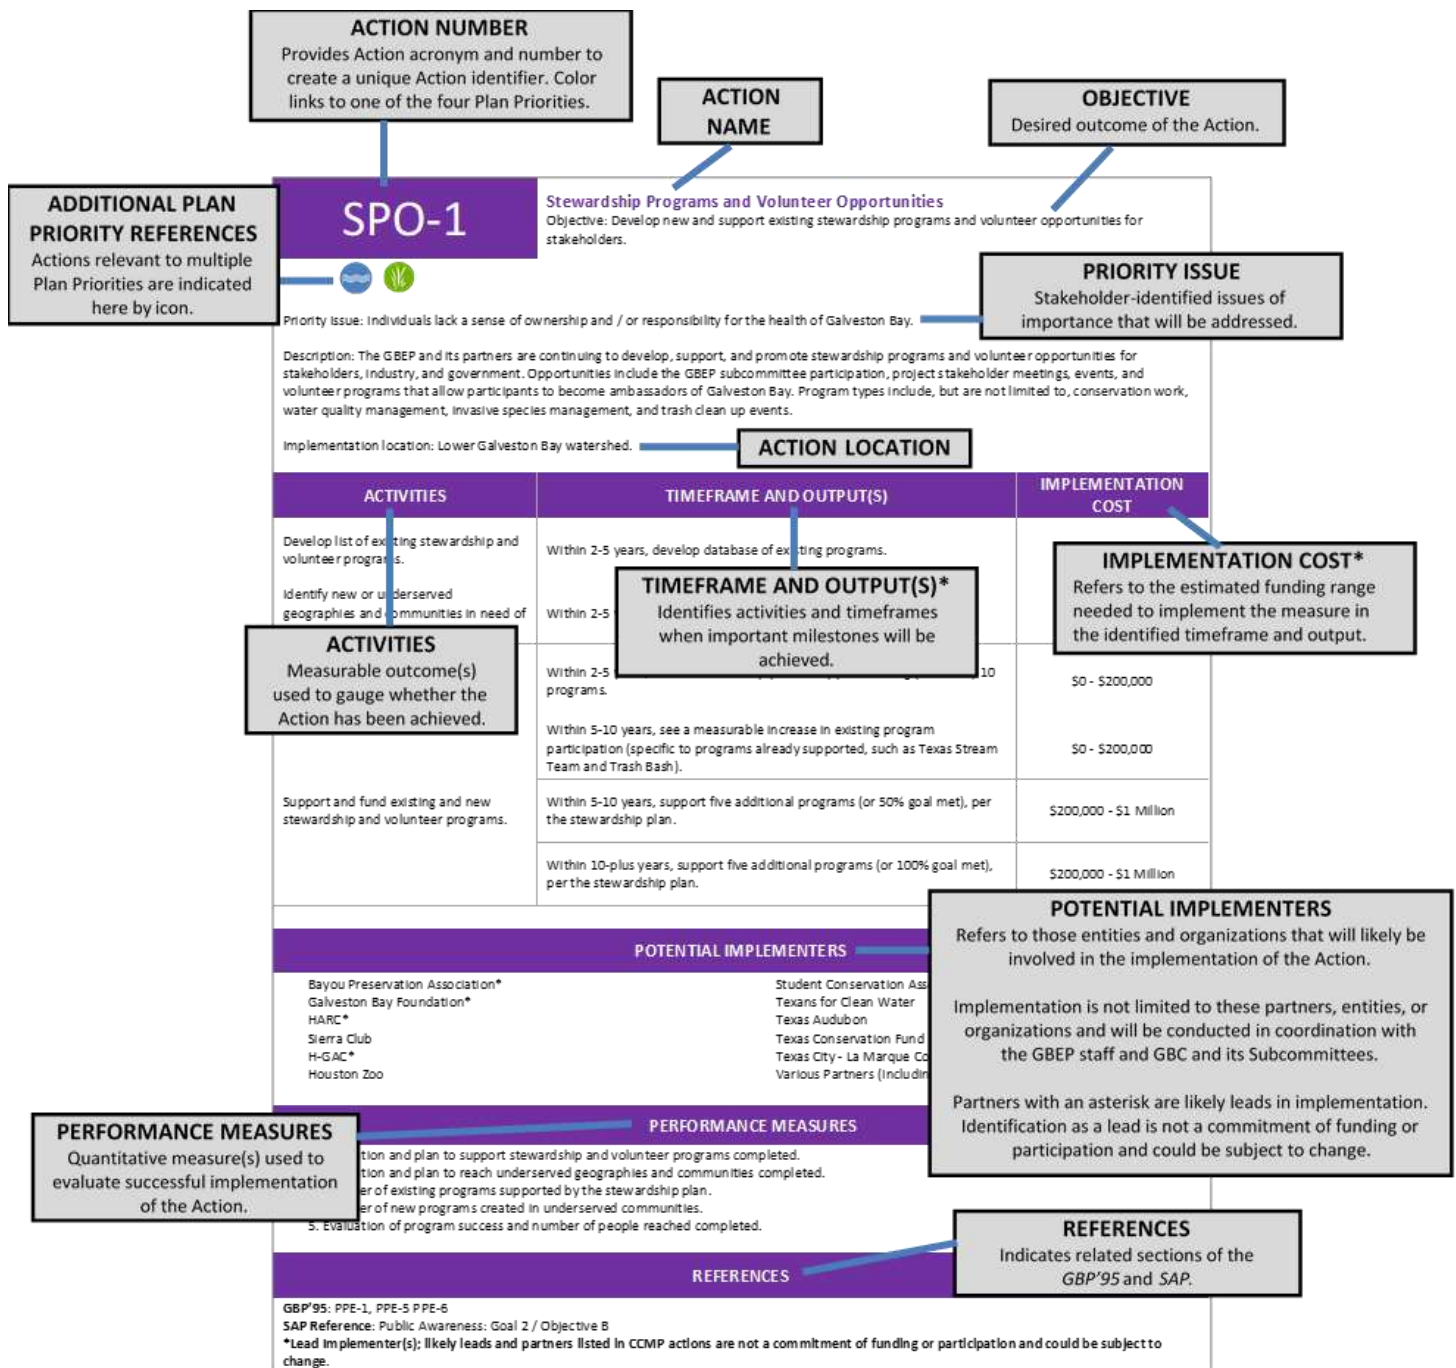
ACTION NUMBER
Provides Action acronym and number to create a unique Action identifier. Color links to one of the four Plan Priorities.

ACTION NAME

OBJECTIVE
Desired outcome of the Action.

ADDITIONAL PLAN PRIORITY REFERENCES
Actions relevant to multiple Plan Priorities are indicated here by icon.

SPO-1

Stewardship Programs and Volunteer Opportunities
Objective: Develop new and support existing stewardship programs and volunteer opportunities for stakeholders.

PRIORITY ISSUE
Stakeholder-identified issues of importance that will be addressed.

Priority Issue: Individuals lack a sense of ownership and / or responsibility for the health of Galveston Bay.

Description: The GBEP and its partners are continuing to develop, support, and promote stewardship programs and volunteer opportunities for stakeholders, industry, and government. Opportunities include the GBEP subcommittee participation, project stakeholder meetings, events, and volunteer programs that allow participants to become ambassadors of Galveston Bay. Program types include, but are not limited to, conservation work, water quality management, invasive species management, and trash clean up events.

Implementation location: Lower Galveston Bay watershed.

ACTION LOCATION

| ACTIVITIES | TIMEFRAME AND OUTPUT(S) | IMPLEMENTATION COST |
|---|---|---|
| Develop list of ex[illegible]ting stewardship and volunteer progra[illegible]s. | Within 2-5 years, develop database of ex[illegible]ting programs. | |
| Identify new or u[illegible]derserved geographies and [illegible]ommunities in need of | Within 2-5 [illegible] | |
| | Within 2-5 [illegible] 10 programs. | \$0 - \$200,000 |
| | Within 5-10 years, see a measurable increase in existing program participation (specific to programs already supported, such as Texas Stream Team and Trash Bash). | \$0 - \$200,000 |
| Support and fund existing and new stewardship and volunteer programs. | Within 5-10 years, support five additional programs (or 50% goal met), per the stewardship plan. | \$200,000 - \$1 Million |
| | Within 10-plus years, support five additional programs (or 100% goal met), per the stewardship plan. | \$200,000 - \$1 Million |

IMPLEMENTATION COST*
Refers to the estimated funding range needed to implement the measure in the identified timeframe and output.

TIMEFRAME AND OUTPUT(S)*
Identifies activities and timeframes when important milestones will be achieved.

ACTIVITIES
Measurable outcome(s) used to gauge whether the Action has been achieved.

POTENTIAL IMPLEMENTERS
Bayou Preservation Association*
Galveston Bay Foundation*
HARC*
Sierra Club
H-GAC*
Houston Zoo
Student Conservation As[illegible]
Texans for Clean Water
Texas Audubon
Texas Conservation Fund
Texas City - La Marque C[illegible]
Various Partners (Includin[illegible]

POTENTIAL IMPLEMENTERS
Refers to those entities and organizations that will likely be involved in the implementation of the Action.

Implementation is not limited to these partners, entities, or organizations and will be conducted in coordination with the GBEP staff and GBC and its Subcommittees.

Partners with an asterisk are likely leads in implementation. Identification as a lead is not a commitment of funding or participation and could be subject to change.

PERFORMANCE MEASURES
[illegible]tion and plan to support stewardship and volunteer programs completed.
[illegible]tion and plan to reach underserved geographies and communities completed.
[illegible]er of existing programs supported by the stewardship plan.
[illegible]er of new programs created in underserved communities.
5. Evaluation of program success and number of people reached completed.

PERFORMANCE MEASURES
Quantitative measure(s) used to evaluate successful implementation of the Action.

REFERENCES
Indicates related sections of the GBP'95 and SAP.

REFERENCES
GBP'95: PPE-1, PPE-5 PPE-6
SAP Reference: Public Awareness: Goal 2 / Objective B
*Lead Implementer(s); likely leads and partners listed in CCMP actions are not a commitment of funding or participation and could be subject to change.